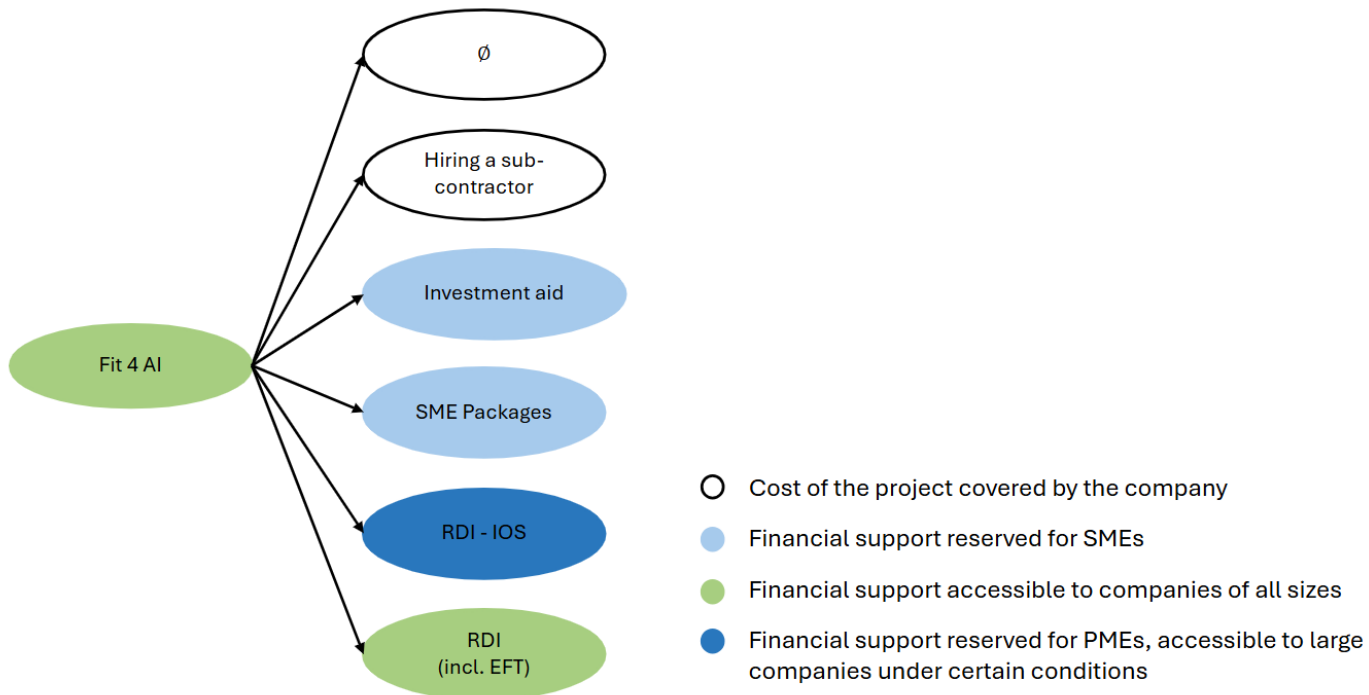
Fit 4 AI

Ø

Hiring a sub-contractor

Investment aid

SME Packages

RDI - IOS

RDI
(incl. EFT)

Cost of the project covered by the company

Financial support reserved for SMEs

Financial support accessible to companies of all sizes

Financial support reserved for PMEs, accessible to large companies under certain conditions